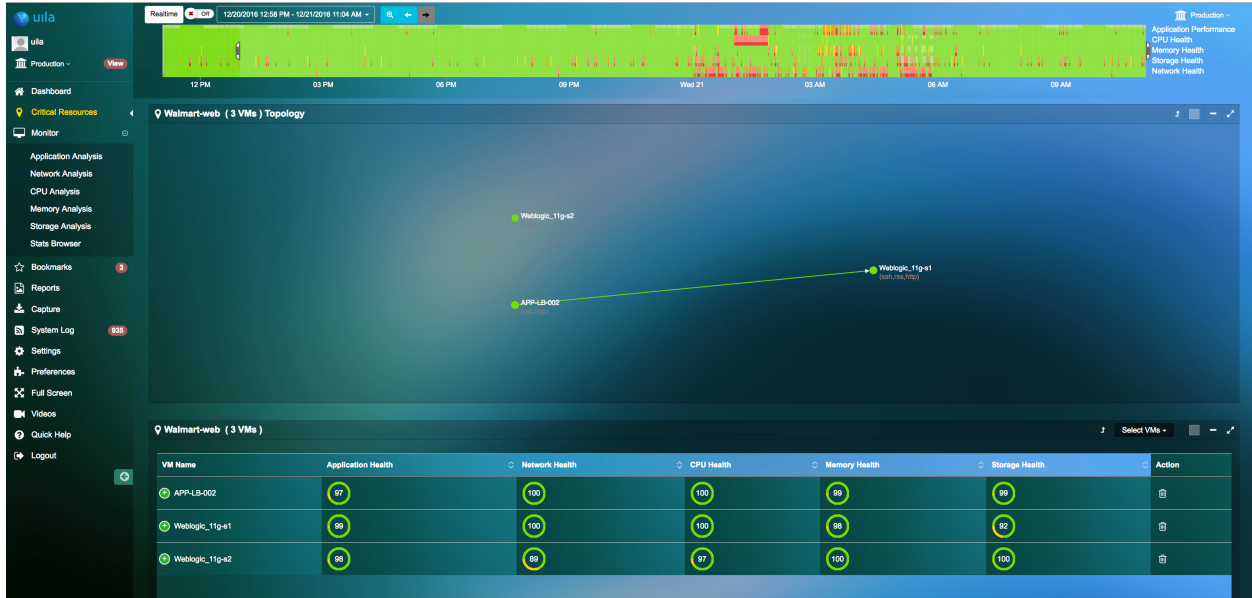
uila

uila

Production

View

Dashboard

Critical Resources

Monitor

Application Analysis

Network Analysis

CPU Analysis

Memory Analysis

Storage Analysis

Stats Browser

Bookmarks 3

Reports

Capture

System Log 935

Settings

Preferences

Full Screen

Videos

Quick Help

Logout

Realtime Off 12/20/2016 12:58 PM - 12/21/2016 11:04 AM

12 PM 03 PM 06 PM 09 PM Wed 21 03 AM 06 AM 09 AM

Production

Application Performance
CPU Health
Memory Health
Storage Health
Network Health

Walmart-web ( 3 VMs ) Topology

Weblogic_11g-s2

Weblogic_11g-s1
(ssh,rss,http)

APP-LB-002
(rss,http)

Walmart-web ( 3 VMs )

Select VMs

| VM Name | Application Health | Network Health | CPU Health | Memory Health | Storage Health | Action |
|---|---|---|---|---|---|---|
| APP-LB-002 | 97 | 100 | 100 | 99 | 99 | |
| Weblogic_11g-s1 | 99 | 100 | 100 | 98 | 92 | |
| Weblogic_11g-s2 | 98 | 89 | 97 | 100 | 100 | |